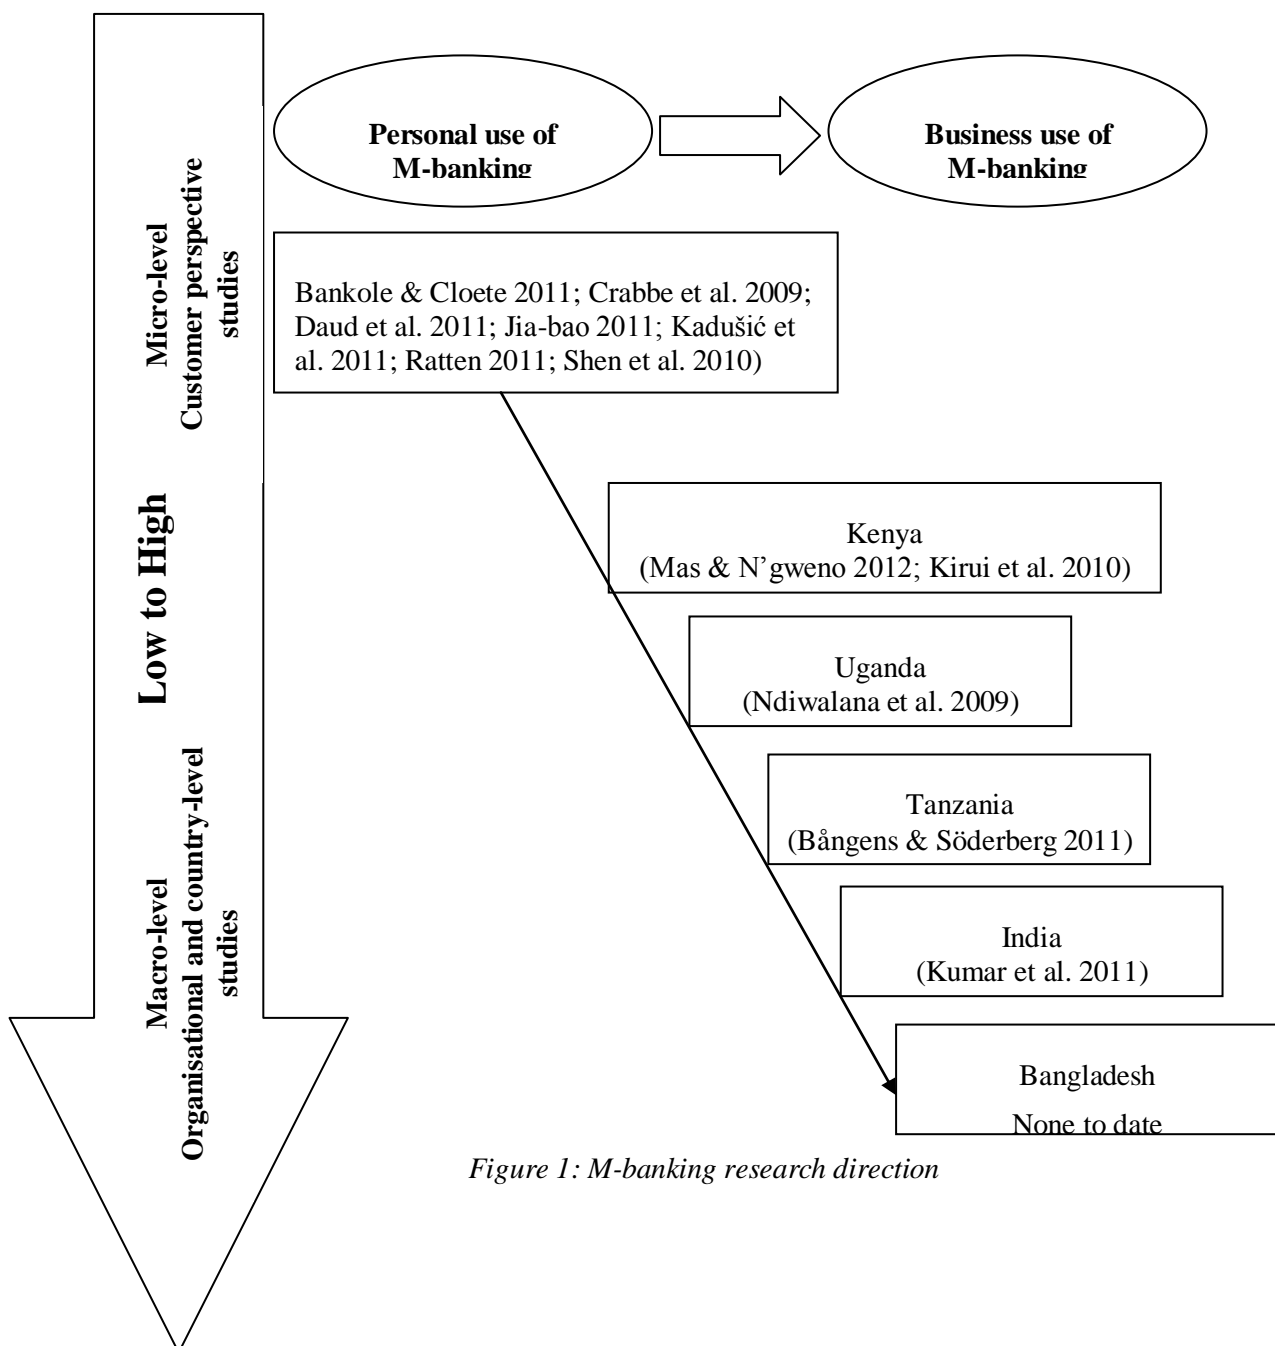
Micro-level
Customer perspective studies

Low to High

Macro-level
Organisational and country-level studies

Personal use of M-banking

Business use of M-banking

Bankole & Cloete 2011; Crabbe et al. 2009; Daud et al. 2011; Jia-bao 2011; Kadušić et al. 2011; Ratten 2011; Shen et al. 2010)

Kenya
(Mas & N'gweno 2012; Kirui et al. 2010)

Uganda
(Ndiwalana et al. 2009)

Tanzania
(Bångens & Söderberg 2011)

India
(Kumar et al. 2011)

Bangladesh
None to date

Figure 1: M-banking research direction